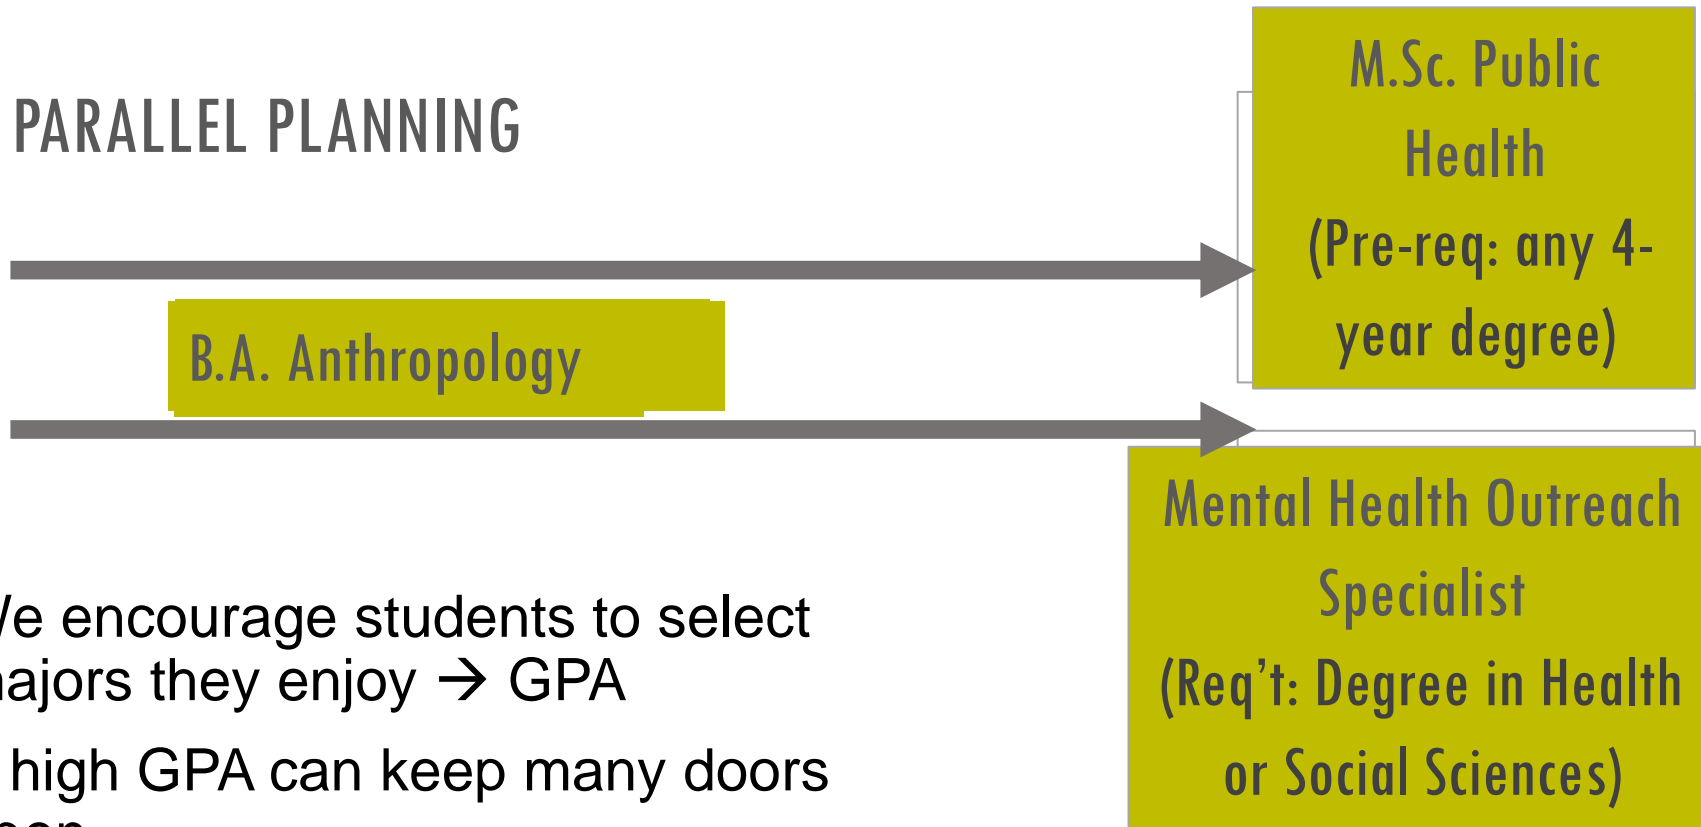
PARALLEL PLANNING

M.Sc. Public Health (Pre-req: any 4-year degree)

B.A. Anthropology

Mental Health Outreach Specialist (Req't: Degree in Health or Social Sciences)

/e encourage students to select ajors they enjoy → GPA

high GPA can keep many doors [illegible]